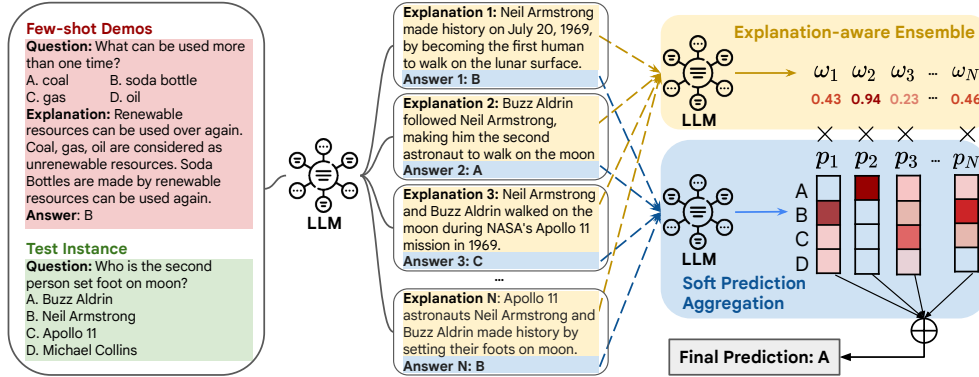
Few-shot Demos
Question: What can be used more than one time?
A. coal B. soda bottle
C. gas D. oil
Explanation: Renewable resources can be used over again. Coal, gas, oil are considered as unrenewable resources. Soda Bottles are made by renewable resources can be used again.
Answer: B

Test Instance
Question: Who is the second person set foot on moon?
A. Buzz Aldrin
B. Neil Armstrong
C. Apollo 11
D. Michael Collins

LLM

Explanation 1: Neil Armstrong made history on July 20, 1969, by becoming the first human to walk on the lunar surface.
Answer 1: B

Explanation 2: Buzz Aldrin followed Neil Armstrong, making him the second astronaut to walk on the moon
Answer 2: A

Explanation 3: Neil Armstrong and Buzz Aldrin walked on the moon during NASA's Apollo 11 mission in 1969.
Answer 3: C

...

Explanation N: Apollo 11 astronauts Neil Armstrong and Buzz Aldrin made history by setting their foots on moon.
Answer N: B

Explanation-aware Ensemble
LLM
$\omega_1$ $\omega_2$ $\omega_3$ ... $\omega_N$
0.43 0.94 0.23 ... 0.46
$\times$ $\times$ $\times$ $\times$
$p_1$ $p_2$ $p_3$ ... $p_N$
A
B
C
D
LLM
Soft Prediction Aggregation
$\oplus$
Final Prediction: A